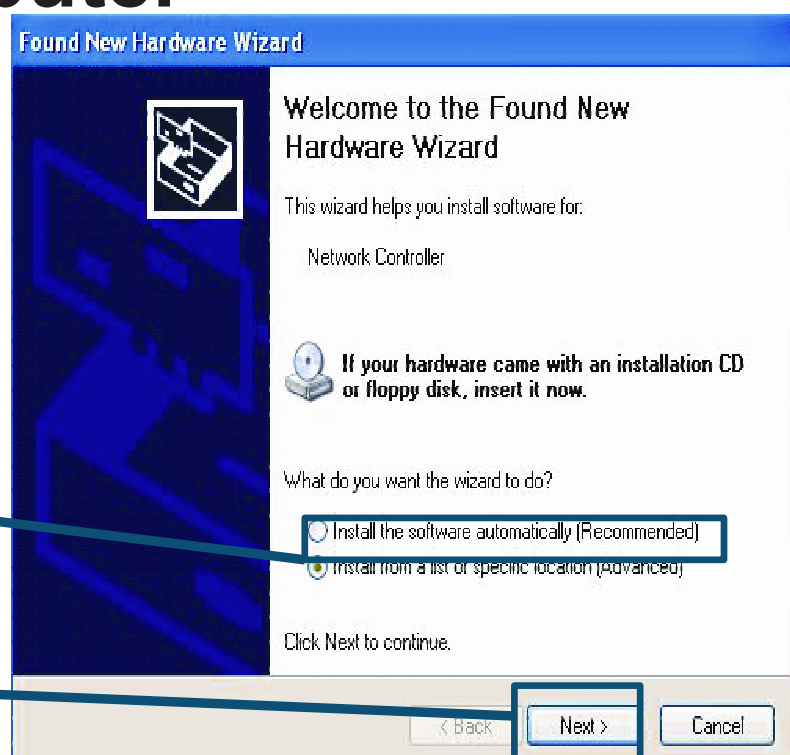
Found New Hardware Wizard

Welcome to the Found New Hardware Wizard

This wizard helps you install software for:

Network Controller

If your hardware came with an installation CD or floppy disk, insert it now.

What do you want the wizard to do?

Install the software automatically (Recommended)

Install from a list or specific location (Advanced)

Click Next to continue.

< Back   Next >   Cancel